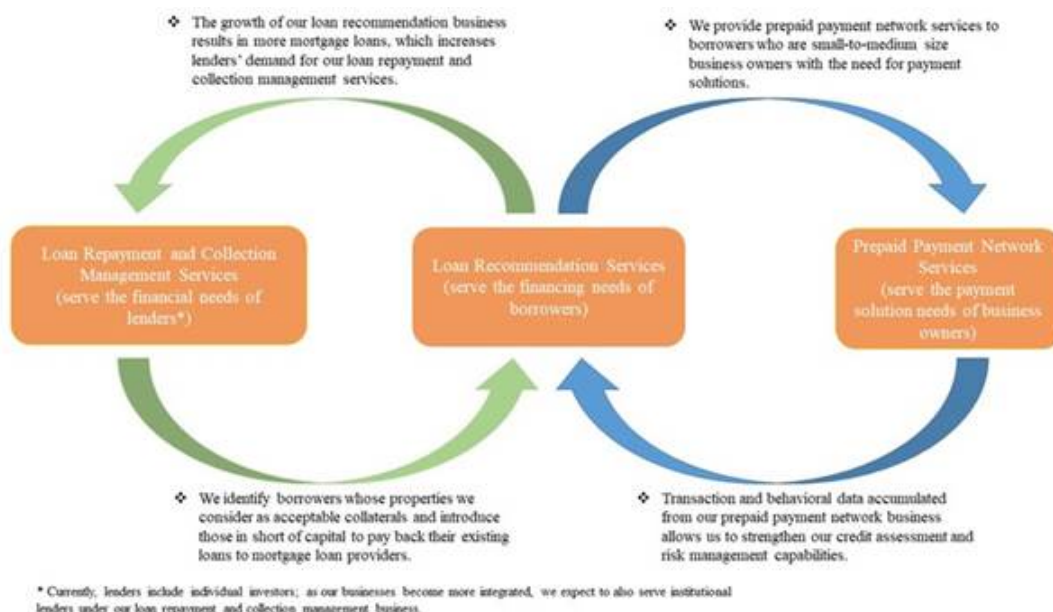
❖ The growth of our loan recommendation business results in more mortgage loans, which increases lenders' demand for our loan repayment and collection management services.

❖ We provide prepaid payment network services to borrowers who are small-to-medium size business owners with the need for payment solutions.

Loan Repayment and Collection Management Services (serve the financial needs of lenders*)

Loan Recommendation Services (serve the financing needs of borrowers)

Prepaid Payment Network Services (serve the payment solution needs of business owners)

❖ We identify borrowers whose properties we consider as acceptable collaterals and introduce those in short of capital to pay back their existing loans to mortgage loan providers.

❖ Transaction and behavioral data accumulated from our prepaid payment network business allows us to strengthen our credit assessment and risk management capabilities.

* Currently, lenders include individual investors; as our businesses become more integrated, we expect to also serve institutional lenders under our loan repayment and collection management business.